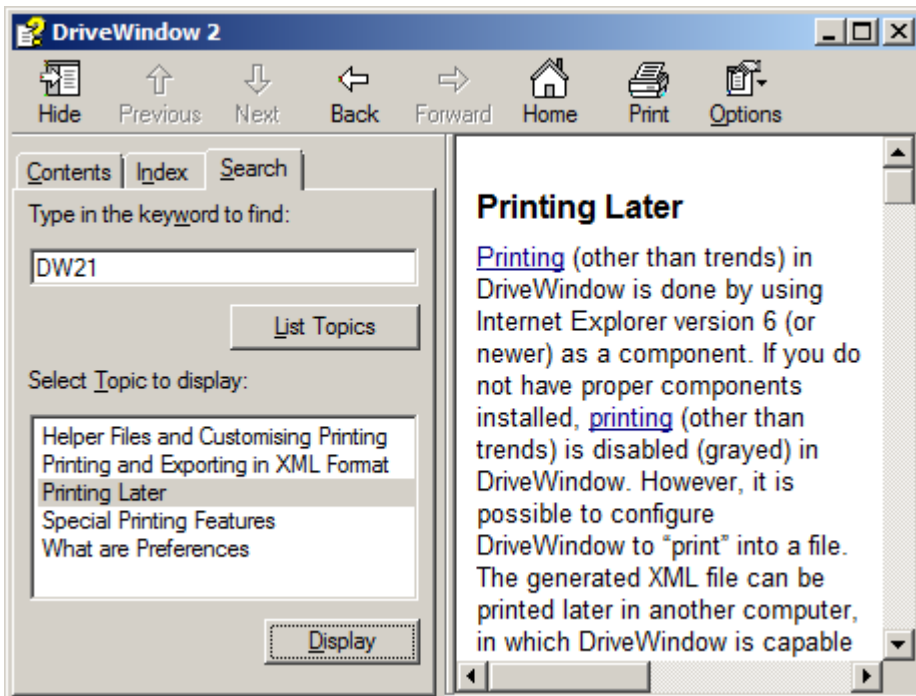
DriveWindow 2

Hide Previous Next Back Forward Home Print Options

Contents Index Search

Type in the keyword to find:

DW21

List Topics

Select Topic to display:

Helper Files and Customising Printing
Printing and Exporting in XML Format
Printing Later
Special Printing Features
What are Preferences

Display

Printing Later

Printing (other than trends) in DriveWindow is done by using Internet Explorer version 6 (or newer) as a component. If you do not have proper components installed, printing (other than trends) is disabled (grayed) in DriveWindow. However, it is possible to configure DriveWindow to "print" into a file. The generated XML file can be printed later in another computer, in which DriveWindow is capable